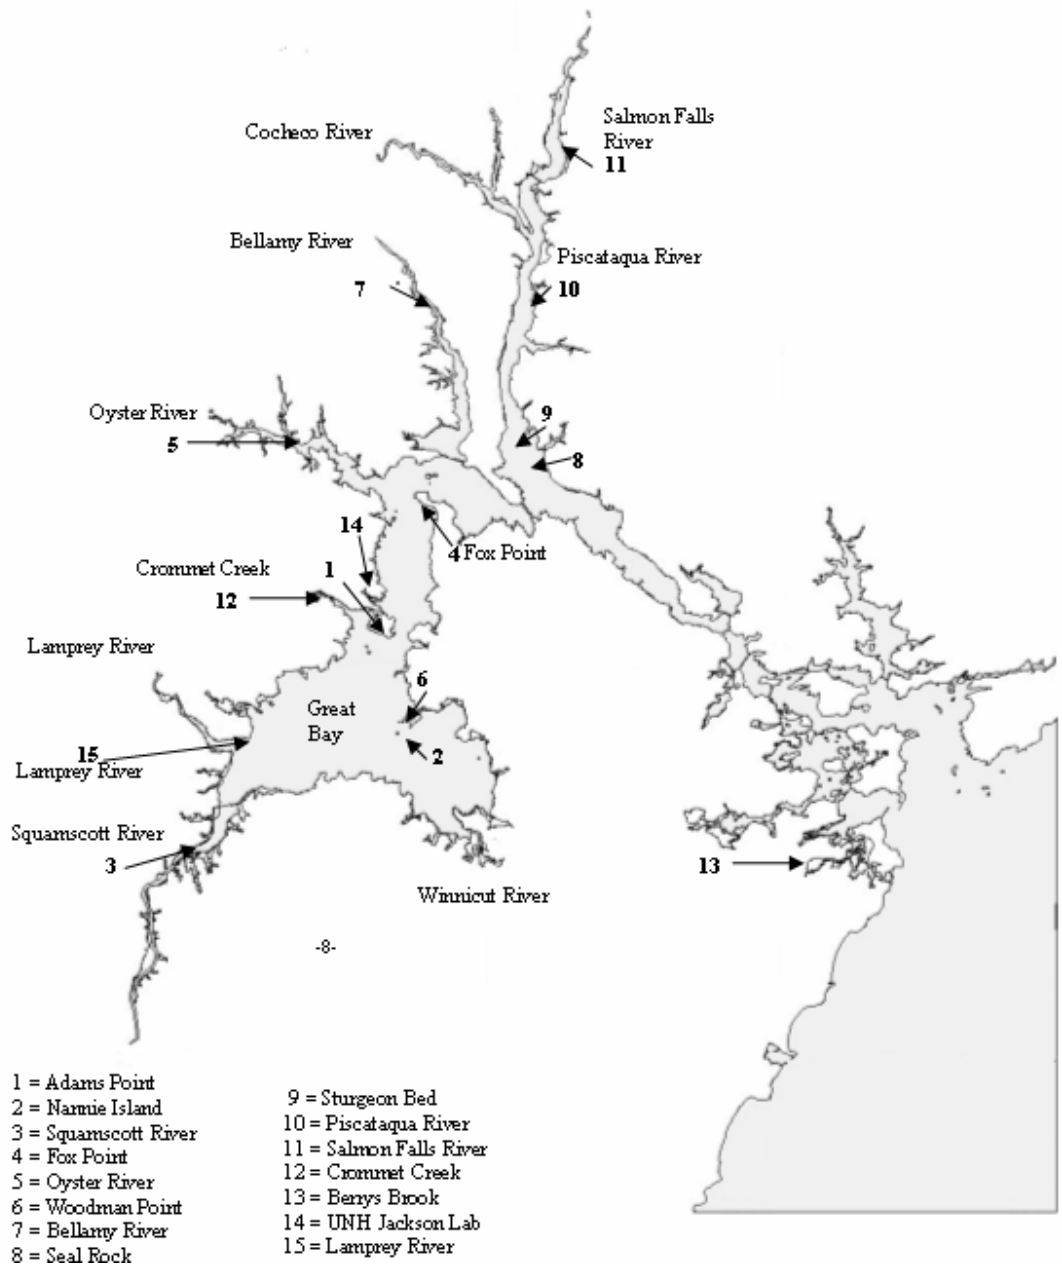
Salmon Falls River
11
Cocheco River
Bellamy River
Piscataqua River
7
10
Oyster River
9
5
8
14
4 Fox Point
Crommet Creek
1
12
Lamprey River
6
Great Bay
15
Lamprey River
2
Squamscott River
3
13
Winnicut River
-8-

1 = Adams Point
2 = Nannie Island
3 = Squamscott River
4 = Fox Point
5 = Oyster River
6 = Woodman Point
7 = Bellamy River
8 = Seal Rock

9 = Sturgeon Bed
10 = Piscataqua River
11 = Salmon Falls River
12 = Crommet Creek
13 = Berrys Brook
14 = UNH Jackson Lab
15 = Lamprey River